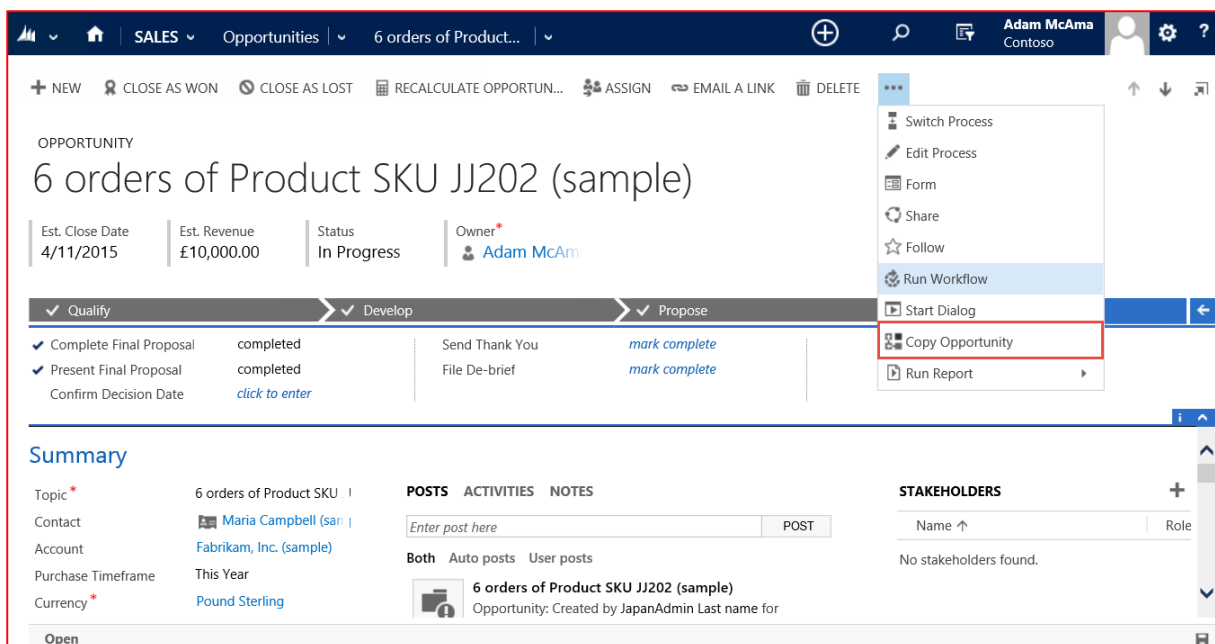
SALES Opportunities 6 orders of Product...
Adam McAma
Contoso

NEW CLOSE AS WON CLOSE AS LOST RECALCULATE OPPORTUN... ASSIGN EMAIL A LINK DELETE •••

OPPORTUNITY
6 orders of Product SKU JJ202 (sample)

Switch Process
Edit Process
Form
Share
Follow
Run Workflow
Start Dialog
Copy Opportunity
Run Report

| Est. Close Date | Est. Revenue | Status | Owner* |
|---|---|---|---|
| 4/11/2015 | £10,000.00 | In Progress | Adam McAm |

Qualify Develop Propose

| Complete Final Proposal | completed | Send Thank You | mark complete |
|---|---|---|---|
| Present Final Proposal | completed | File De-brief | mark complete |
| Confirm Decision Date | click to enter | | |

Summary

| Topic* | 6 orders of Product SKU |
|---|---|
| Contact | Maria Campbell (san |
| Account | Fabrikam, Inc. (sample) |
| Purchase Timeframe | This Year |
| Currency* | Pound Sterling |

POSTS ACTIVITIES NOTES
Enter post here POST
Both Auto posts User posts
6 orders of Product SKU JJ202 (sample)
Opportunity: Created by JapanAdmin Last name for

STAKEHOLDERS
Name Role
No stakeholders found.

Open